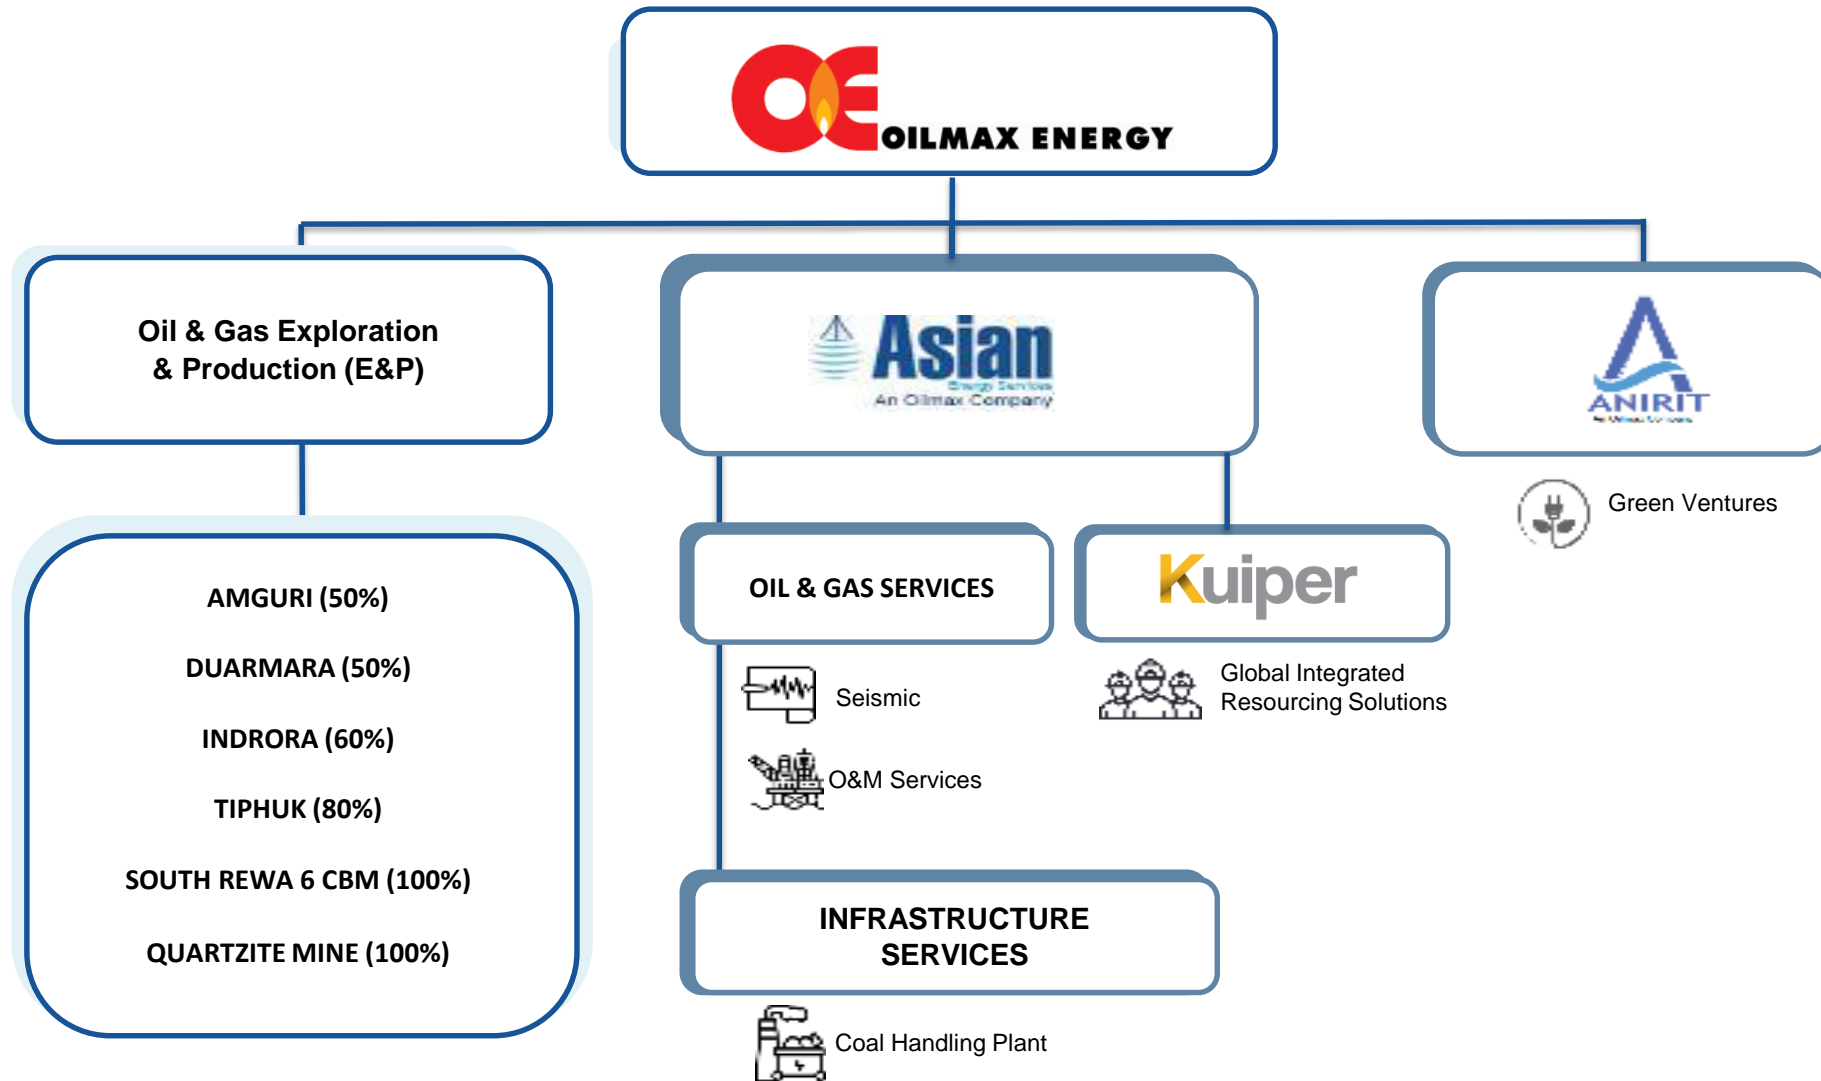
OILMAX ENERGY

Oil & Gas Exploration & Production (E&P)

Asian
Energy Services
An Oilmax Company

ANIRIT
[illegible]

Green Ventures

AMGURI (50%)

DUARMARA (50%)

INDRORA (60%)

TIPHUK (80%)

SOUTH REWA 6 CBM (100%)

QUARTZITE MINE (100%)

OIL & GAS SERVICES

Kuiper

Seismic

O&M Services

Global Integrated Resourcing Solutions

INFRASTRUCTURE SERVICES

Coal Handling Plant